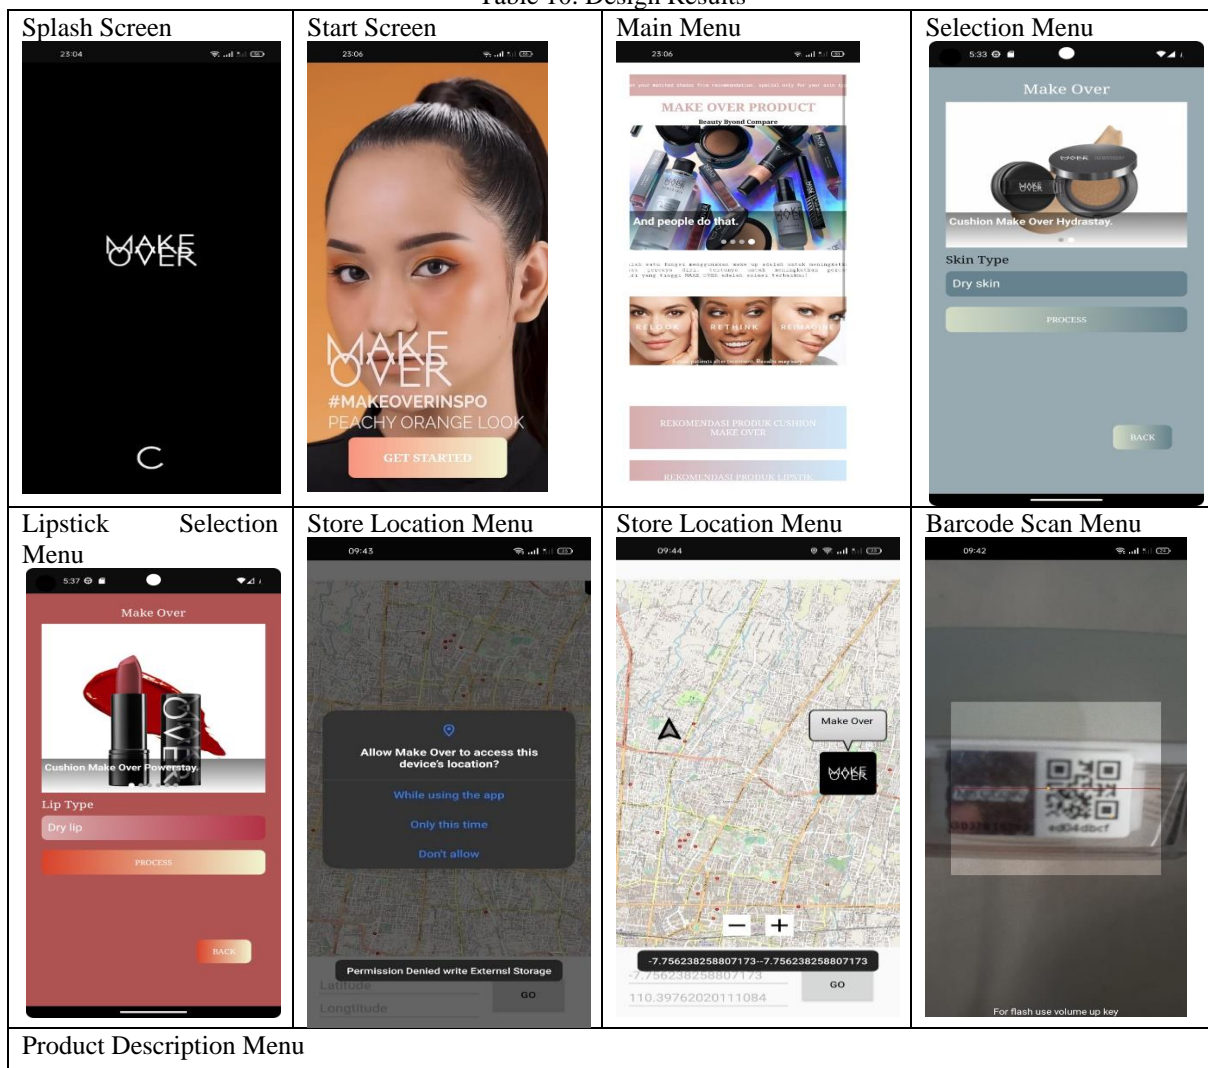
Table 10. Design Results

| Splash Screen | Start Screen | Main Menu | Selection Menu |
|---|---|---|---|
| 23:04 MAKE OVER | 23:06 MAKE OVER #MAKEOVERINSPO PEACHY ORANGE LOOK GET STARTED | 23:06 MAKE OVER PRODUCT Beauty Byond Compare And people do that. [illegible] RELOOK RETHINK REIMAGINE REKOMENDASI PRODUK CUSHION MAKE OVER REKOMENDASI PRODUK LIPSTIK | 5:33 Make Over MAKE OVER Cushion Make Over Hydrastay. Skin Type Dry skin PROCESS BACK |
| Lipstick Selection Menu | Store Location Menu | Store Location Menu | Barcode Scan Menu |
| 5:37 Make Over Cushion Make Over Powerstay. Lip Type Dry lip PROCESS BACK | 09:43 Allow Make Over to access this device's location? While using the app Only this time Don't allow Permission Denied write Externsl Storage Latitude Longtitude GO | 09:44 Make Over MAKE OVER − + -7.756238258807173--7.756238258807173 -7.756238258807173 110.39762020111084 GO | 09:42 ed04dbcf For flash use volume up key |
| Product Description Menu | | | |